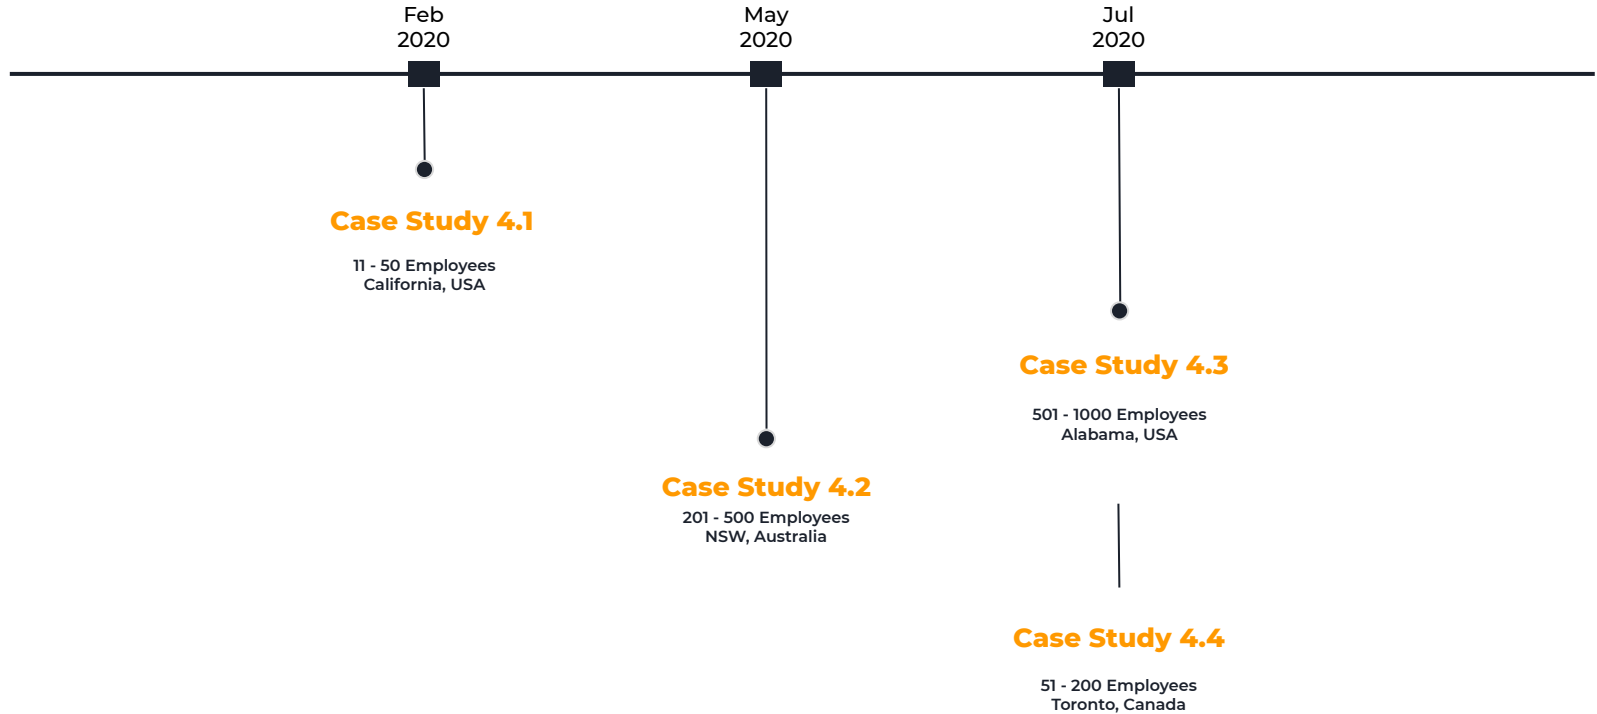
Feb
2020

May
2020

Jul
2020

Case Study 4.1

11 - 50 Employees
California, USA

Case Study 4.2

201 - 500 Employees
NSW, Australia

Case Study 4.3

501 - 1000 Employees
Alabama, USA

Case Study 4.4

51 - 200 Employees
Toronto, Canada